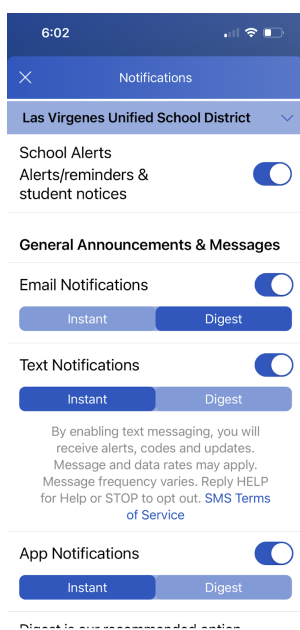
6:02

Notifications

Las Virgenes Unified School District

School Alerts
Alerts/reminders & student notices

General Announcements & Messages

Email Notifications

Instant Digest

Text Notifications

Instant Digest

By enabling text messaging, you will receive alerts, codes and updates. Message and data rates may apply. Message frequency varies. Reply HELP for Help or STOP to opt out. SMS Terms of Service

App Notifications

Instant Digest

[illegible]